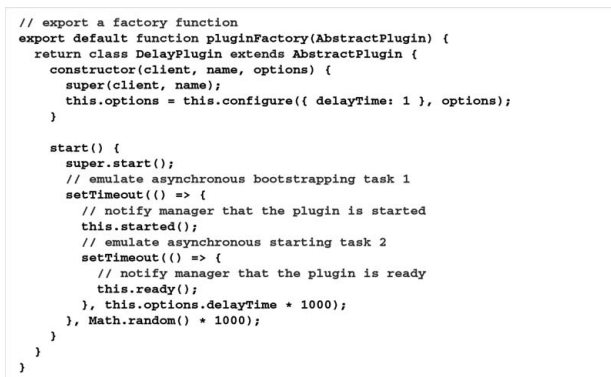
// export a factory function
export default function pluginFactory(AbstractPlugin) {
  return class DelayPlugin extends AbstractPlugin {
    constructor(client, name, options) {
      super(client, name);
      this.options = this.configure({ delayTime: 1 }, options);
    }

    start() {
      super.start();
      // emulate asynchronous bootstrapping task 1
      setTimeout(() => {
        // notify manager that the plugin is started
        this.started();
        // emulate asynchronous starting task 2
        setTimeout(() => {
          // notify manager that the plugin is ready
          this.ready();
        }, this.options.delayTime * 1000);
      }, Math.random() * 1000);
    }
  }
}